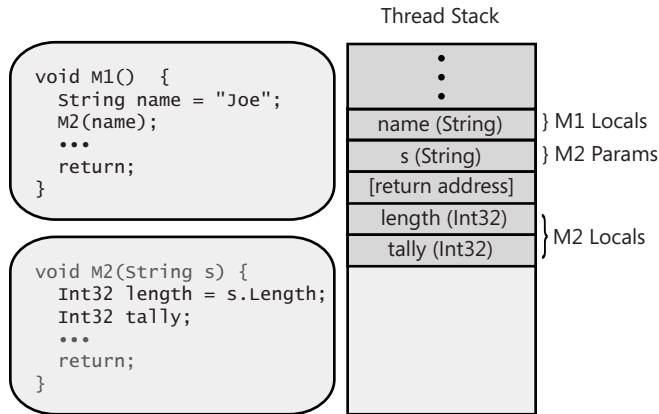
void M1() {
  String name = "Joe";
  M2(name);
  •••
  return;
}

void M2(String s) {
  Int32 length = s.Length;
  Int32 tally;
  •••
  return;
}

Thread Stack

•
•
•

name (String)

s (String)

[return address]

length (Int32)

tally (Int32)

} M1 Locals

} M2 Params

M2 Locals